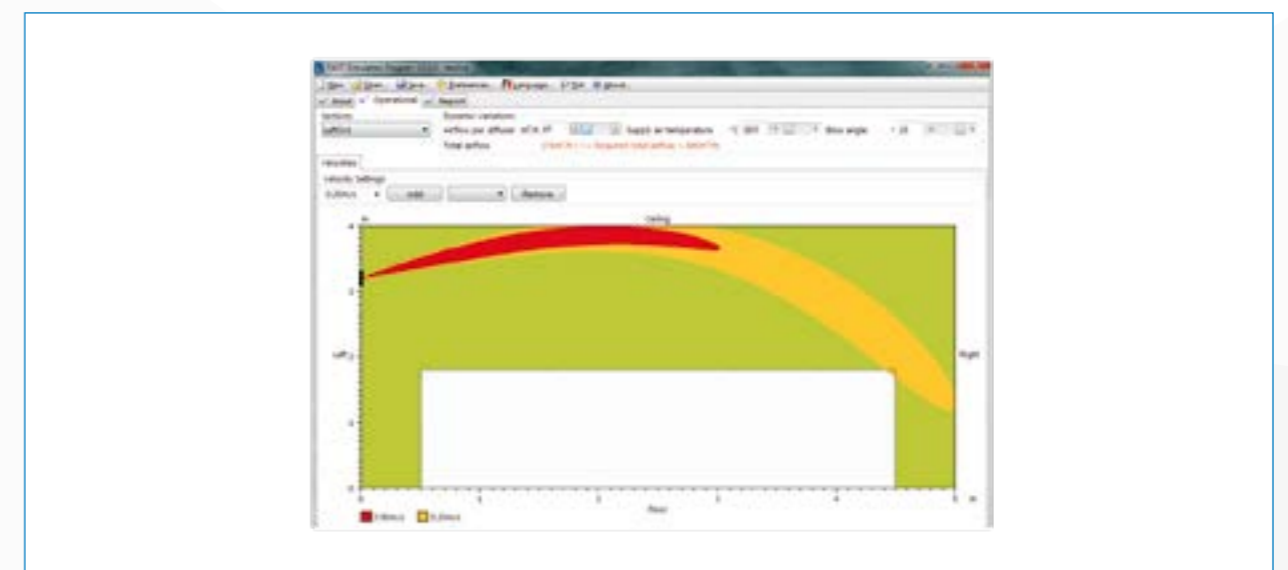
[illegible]

New Open Save Definitions Language Exit About

Areas Operational Report

Sections Dynamic Variations

Airflow per diffuser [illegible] Supply air temperature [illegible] Blow angle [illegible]

Total airflow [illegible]

Velocities

Velocity Settings

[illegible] Add Remove

Ceiling

Left

Right

Floor

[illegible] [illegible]